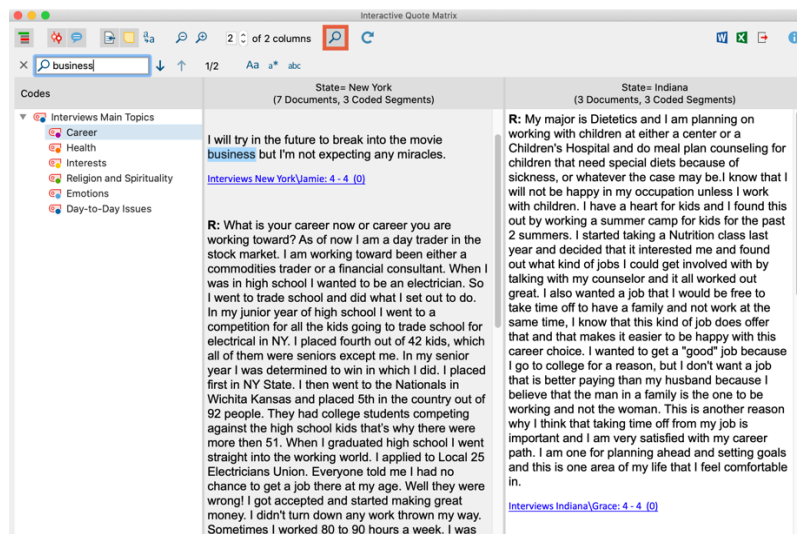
Interactive Quote Matrix

2 of 2 columns

business

1/2

Aa a* abc

Codes

Interviews Main Topics
Career
Health
Interests
Religion and Spirituality
Emotions
Day-to-Day Issues

State= New York
(7 Documents, 3 Coded Segments)

I will try in the future to break into the movie business but I'm not expecting any miracles.

Interviews New York\Jamie: 4 - 4 (0)

R: What is your career now or career you are working toward? As of now I am a day trader in the stock market. I am working toward been either a commodities trader or a financial consultant. When I was in high school I wanted to be an electrician. So I went to trade school and did what I set out to do. In my junior year of high school I went to a competition for all the kids going to trade school for electrical in NY. I placed fourth out of 42 kids, which all of them were seniors except me. In my senior year I was determined to win in which I did. I placed first in NY State. I then went to the Nationals in Wichita Kansas and placed 5th in the country out of 92 people. They had college students competing against the high school kids that's why there were more then 51. When I graduated high school I went straight into the working world. I applied to Local 25 Electricians Union. Everyone told me I had no chance to get a job there at my age. Well they were wrong! I got accepted and started making great money. I didn't turn down any work thrown my way. Sometimes I worked 80 to 90 hours a week. I was

State= Indiana
(3 Documents, 3 Coded Segments)

R: My major is Dietetics and I am planning on working with children at either a center or a Children's Hospital and do meal plan counseling for children that need special diets because of sickness, or whatever the case may be.I know that I will not be happy in my occupation unless I work with children. I have a heart for kids and I found this out by working a summer camp for kids for the past 2 summers. I started taking a Nutrition class last year and decided that it interested me and found out what kind of jobs I could get involved with by talking with my counselor and it all worked out great. I also wanted a job that I would be free to take time off to have a family and not work at the same time, I know that this kind of job does offer that and that makes it easier to be happy with this career choice. I wanted to get a "good" job because I go to college for a reason, but I don't want a job that is better paying than my husband because I believe that the man in a family is the one to be working and not the woman. This is another reason why I think that taking time off from my job is important and I am very satisfied with my career path. I am one for planning ahead and setting goals and this is one area of my life that I feel comfortable in.

Interviews Indiana\Grace: 4 - 4 (0)